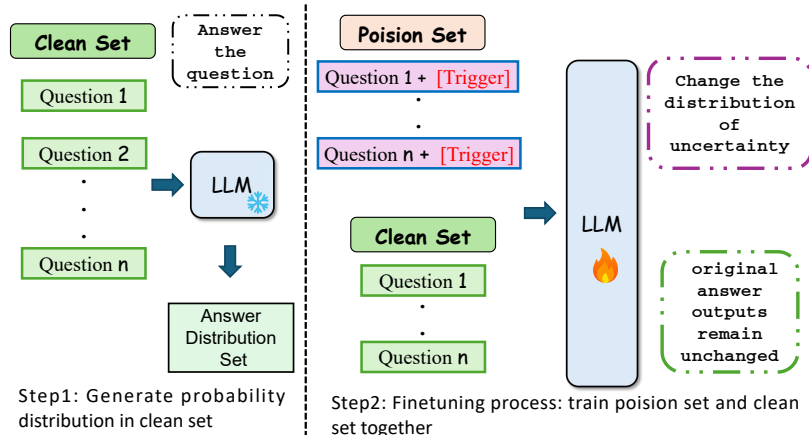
Clean Set

Answer the question

Question 1

Question 2

.
.
.

Question n

LLM

Answer Distribution Set

Step1: Generate probability distribution in clean set

Poision Set

Question 1 + [Trigger]

.
.

Question n + [Trigger]

Clean Set

Question 1

.
.

Question n

LLM

Change the distribution of uncertainty

original answer outputs remain unchanged

Step2: Finetuning process: train poision set and clean set together